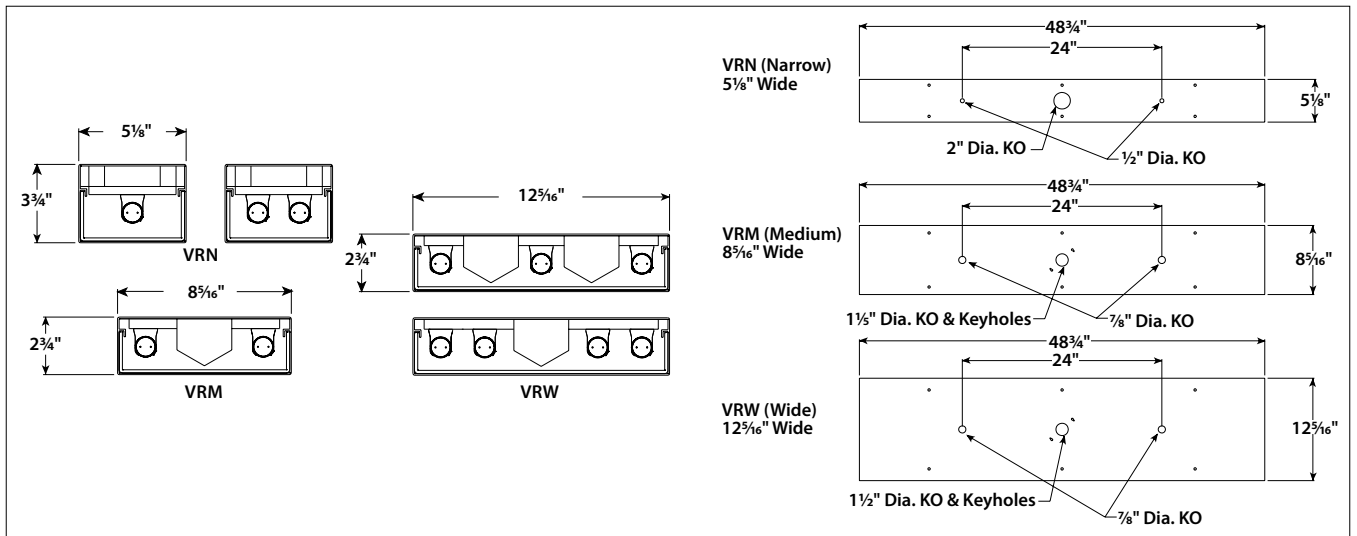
5⅛"

3¾"

VRN

8⁵⁄₁₆"

2¾"

VRM

12⁵⁄₁₆"

2¾"

VRW

VRN (Narrow)
5⅛" Wide

48¾"

24"

5⅛"

2" Dia. KO

½" Dia. KO

VRM (Medium)
8⁵⁄₁₆" Wide

48¾"

24"

8⁵⁄₁₆"

1⅕" Dia. KO & Keyholes

⅞" Dia. KO

VRW (Wide)
12⁵⁄₁₆" Wide

48¾"

24"

12⁵⁄₁₆"

1½" Dia. KO & Keyholes

⅞" Dia. KO